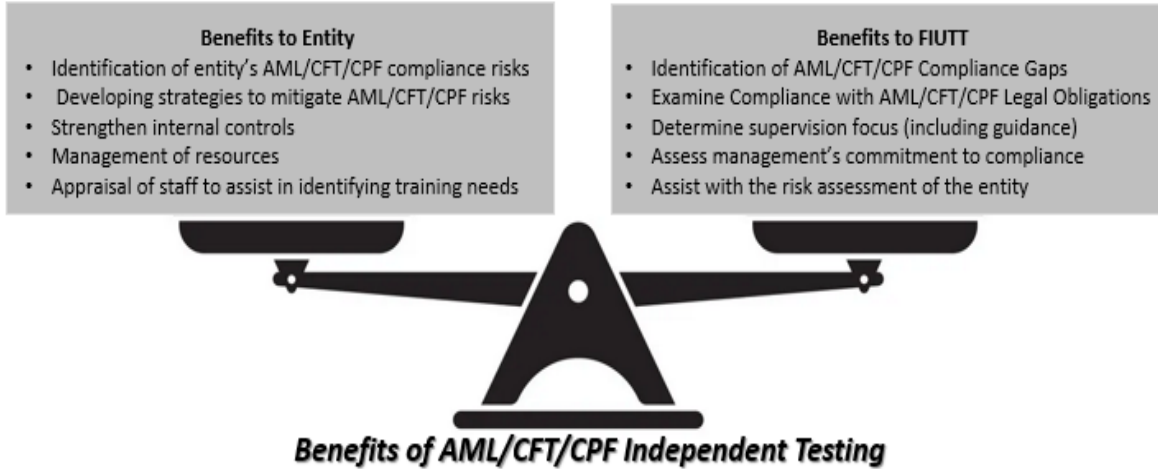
**Benefits to Entity**
- Identification of entity's AML/CFT/CPF compliance risks
- Developing strategies to mitigate AML/CFT/CPF risks
- Strengthen internal controls
- Management of resources
- Appraisal of staff to assist in identifying training needs

**Benefits to FIUTT**
- Identification of AML/CFT/CPF Compliance Gaps
- Examine Compliance with AML/CFT/CPF Legal Obligations
- Determine supervision focus (including guidance)
- Assess management's commitment to compliance
- Assist with the risk assessment of the entity

***Benefits of AML/CFT/CPF Independent Testing***